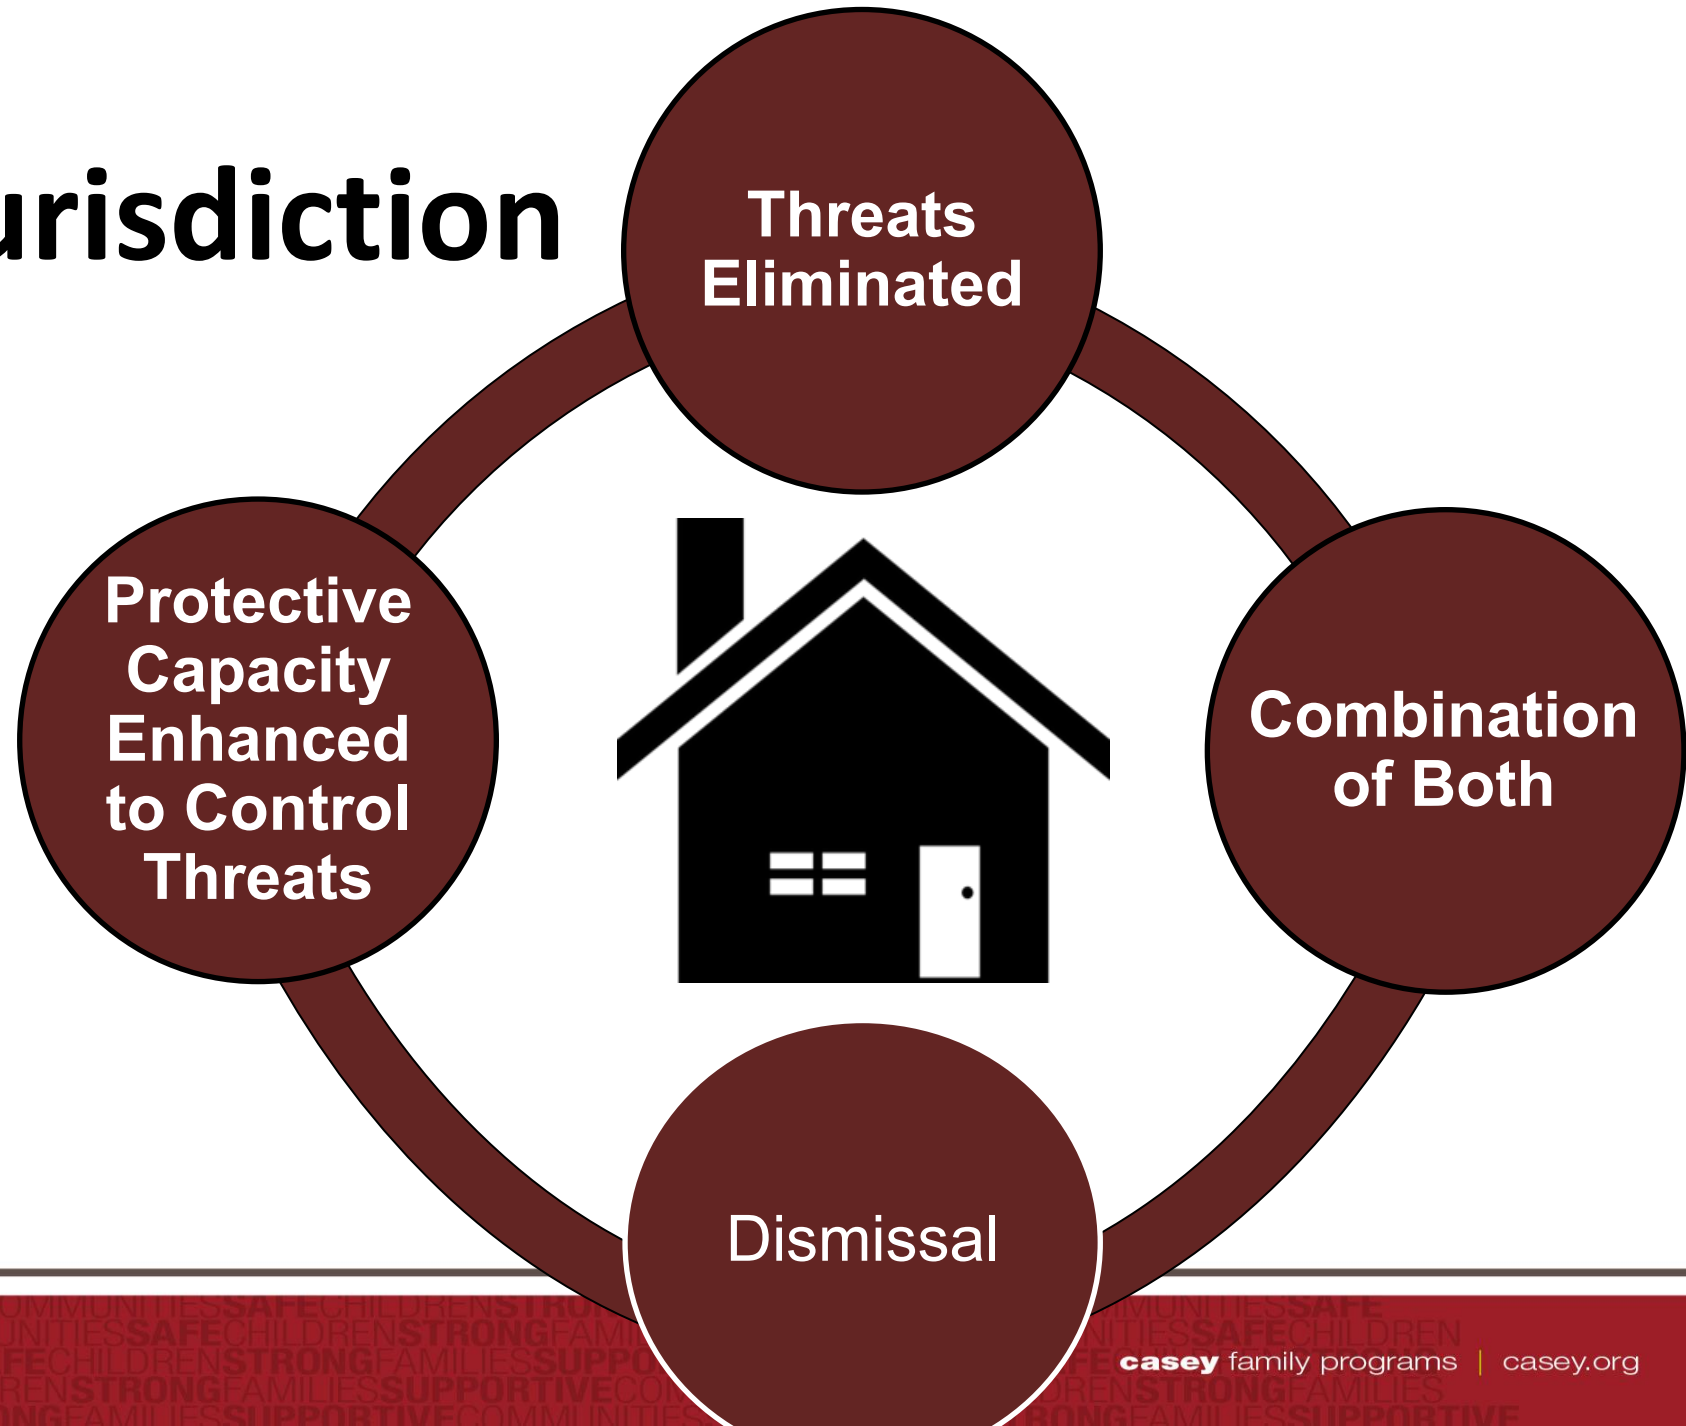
urisdiction

Threats Eliminated

Protective Capacity Enhanced to Control Threats

Combination of Both

Dismissal

OMMUNITIESSAFECHILDRENSTRO
UNITIESSAFECHILDRENSTRONGFAMI
FECHILDRENSTRONGFAMILIESSUPPO
RENSTRONGFAMILIESSUPPORTIVECO
NGFAMILIESSUPPORTIVECOMMUNITIES

MUNITIESSAFE
NITIESSAFECHILDREN
DRENSTRONGFAMILIES
RONGFAMILIESSUPPORTIVE

casey family programs | casey.org